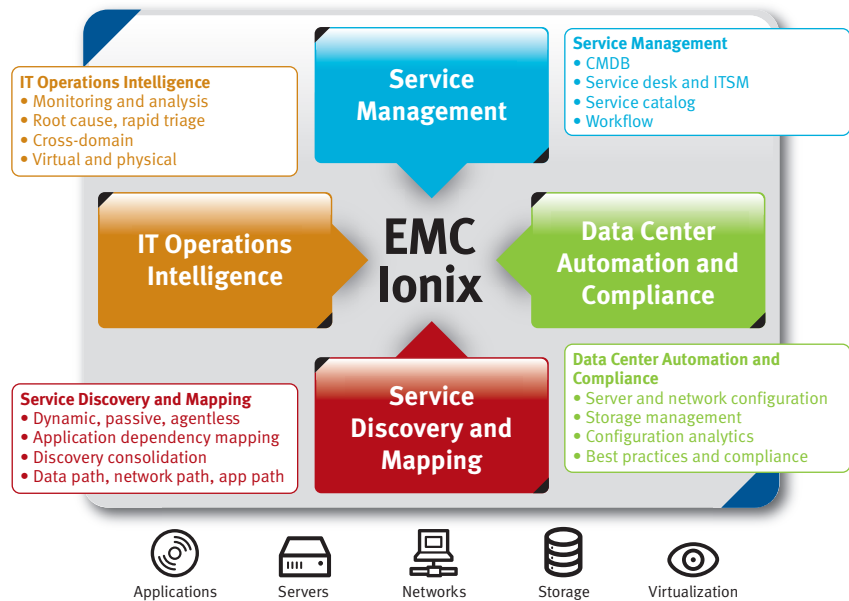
IT Operations Intelligence
• Monitoring and analysis
• Root cause, rapid triage
• Cross-domain
• Virtual and physical

Service Management

Service Management
• CMDB
• Service desk and ITSM
• Service catalog
• Workflow

IT Operations Intelligence

EMC Ionix

Data Center Automation and Compliance

Service Discovery and Mapping
• Dynamic, passive, agentless
• Application dependency mapping
• Discovery consolidation
• Data path, network path, app path

Service Discovery and Mapping

Data Center Automation and Compliance
• Server and network configuration
• Storage management
• Configuration analytics
• Best practices and compliance

Applications
Servers
Networks
Storage
Virtualization